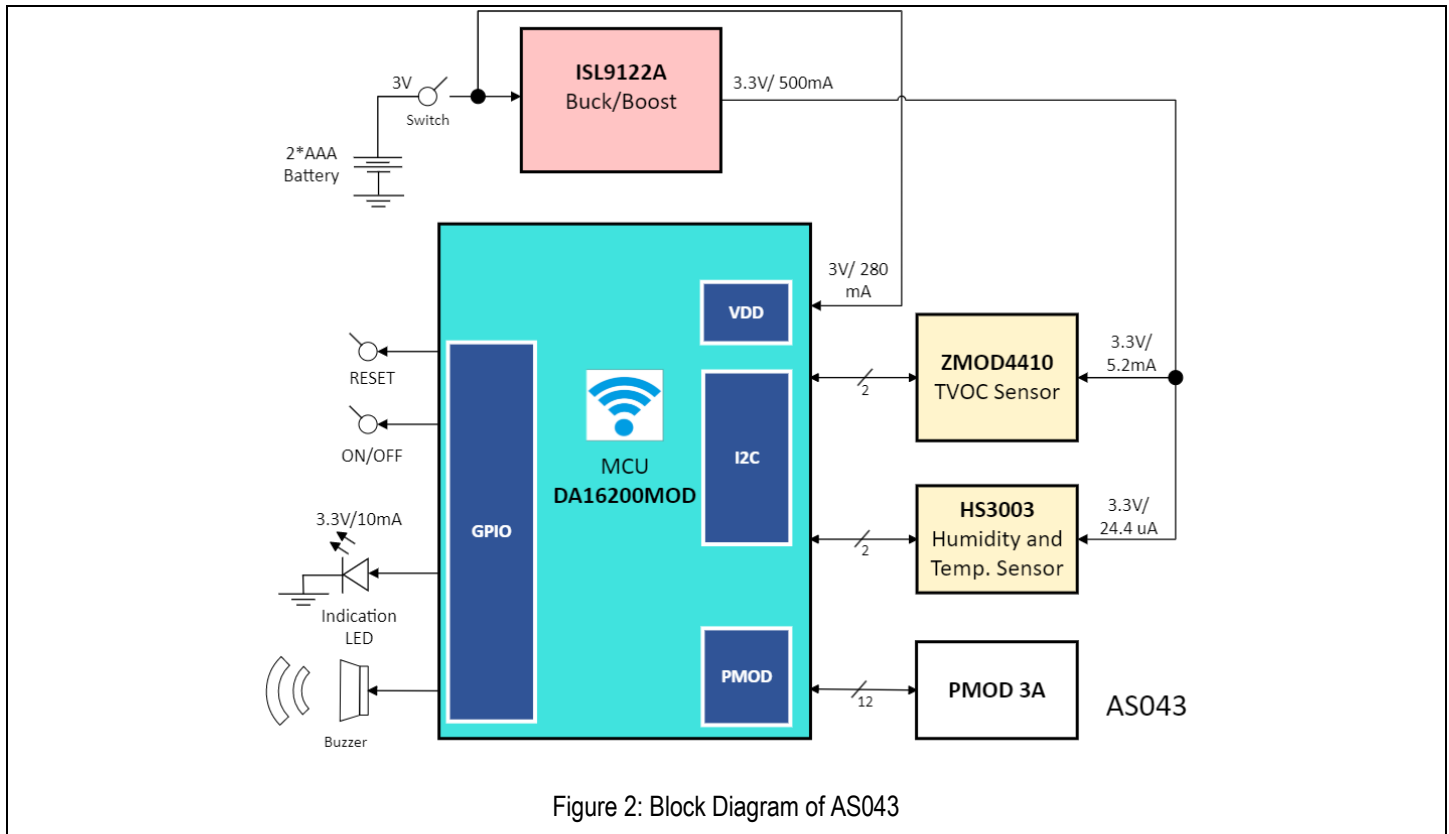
3V

Switch

2*AAA Battery

ISL9122A
Buck/Boost

3.3V/ 500mA

3V/ 280 mA

VDD

RESET

ON/OFF

3.3V/10mA

Indication LED

Buzzer

GPIO

MCU
DA16200MOD

I2C

PMOD

2

2

12

ZMOD4410
TVOC Sensor

3.3V/ 5.2mA

HS3003
Humidity and Temp. Sensor

3.3V/ 24.4 uA

PMOD 3A

AS043

Figure 2: Block Diagram of AS043